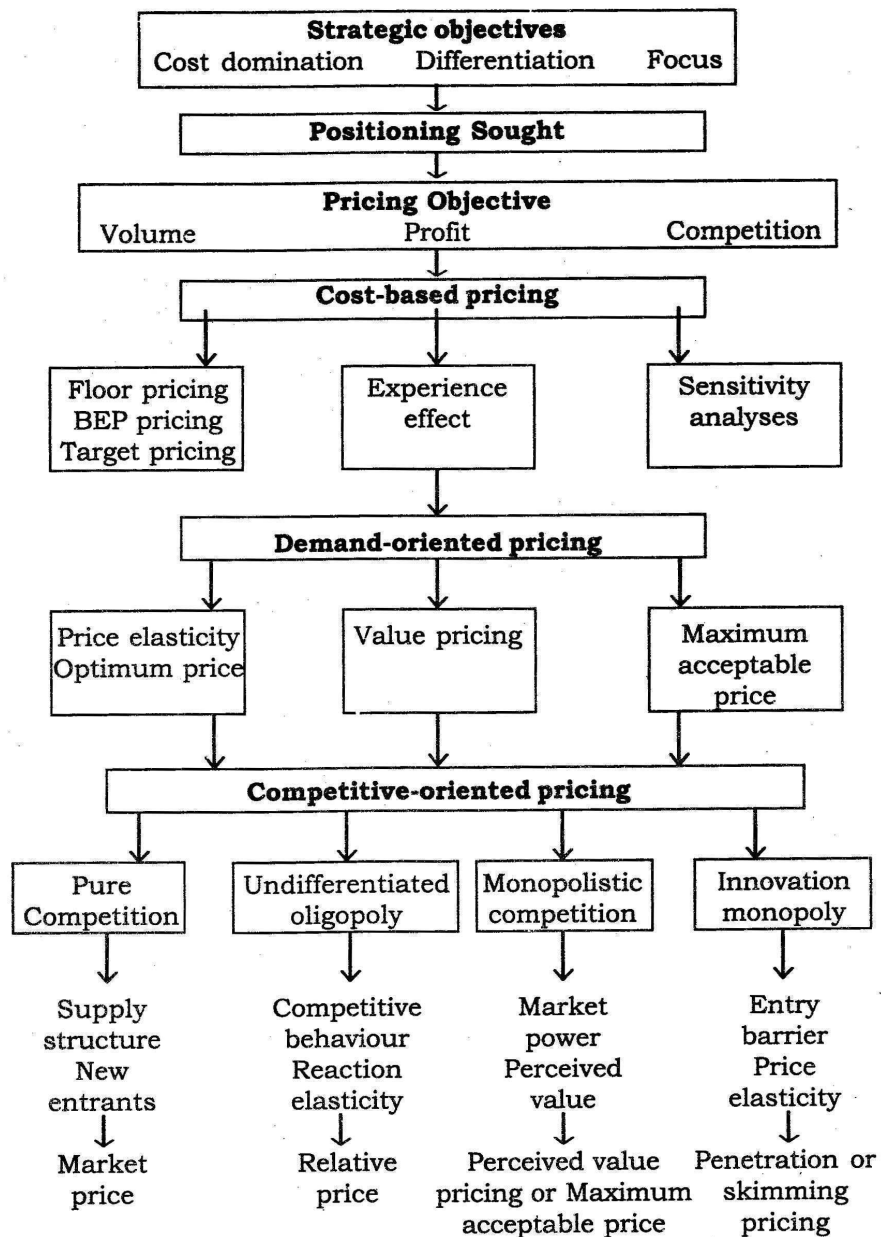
Strategic objectives
Cost domination Differentiation Focus

Positioning Sought

Pricing Objective
Volume Profit Competition

Cost-based pricing

Floor pricing
BEP pricing
Target pricing

Experience effect

Sensitivity analyses

Demand-oriented pricing

Price elasticity
Optimum price

Value pricing

Maximum acceptable price

Competitive-oriented pricing

Pure Competition

Undifferentiated oligopoly

Monopolistic competition

Innovation monopoly

Supply structure
New entrants

Market price

Competitive behaviour
Reaction elasticity

Relative price

Market power
Perceived value

Perceived value pricing or Maximum acceptable price

Entry barrier
Price elasticity

Penetration or skimming pricing